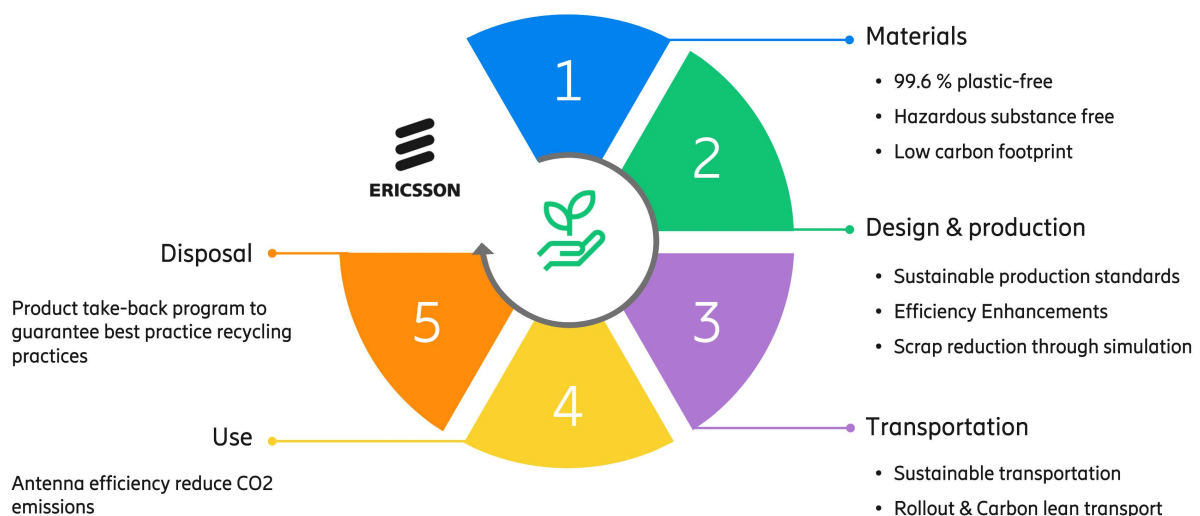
ERICSSON

1

2

3

4

5

Materials
• 99.6 % plastic-free
• Hazardous substance free
• Low carbon footprint

Design & production
• Sustainable production standards
• Efficiency Enhancements
• Scrap reduction through simulation

Transportation
• Sustainable transportation
• Rollout & Carbon lean transport

Use
Antenna efficiency reduce CO2 emissions

Disposal
Product take-back program to guarantee best practice recycling practices